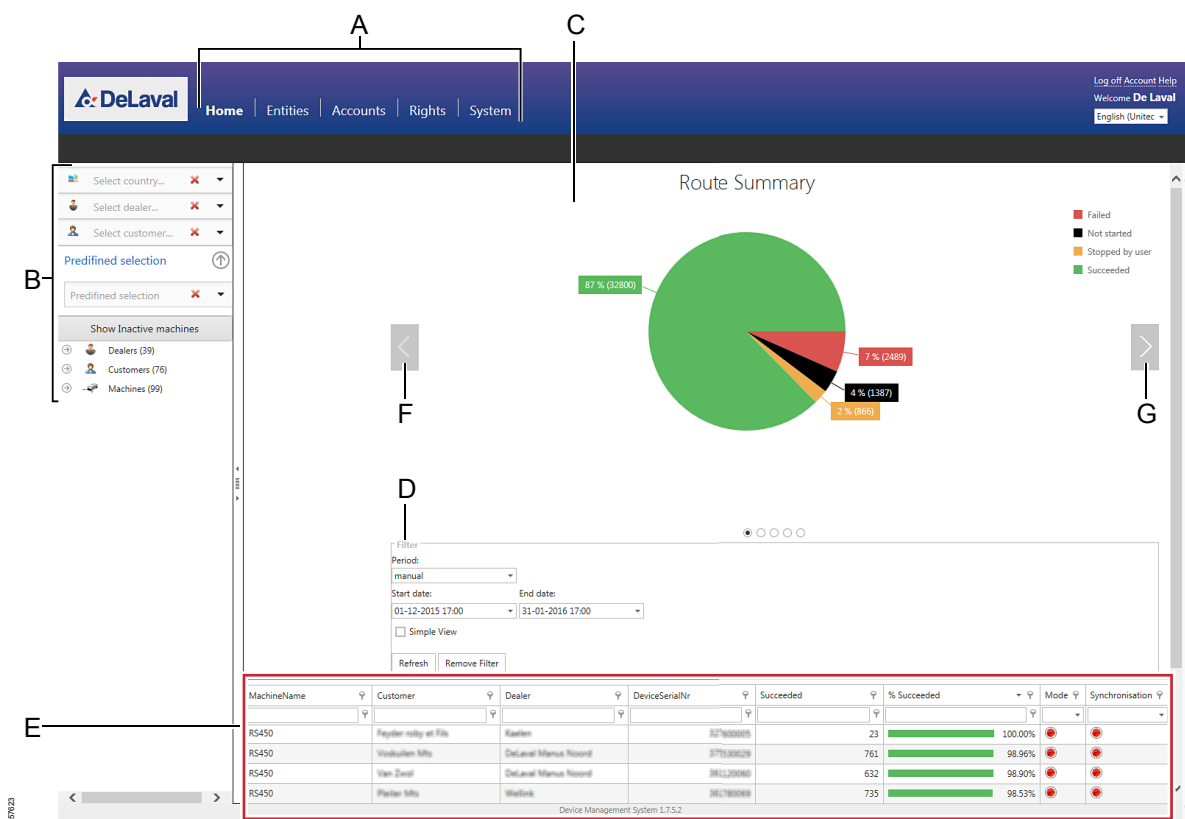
A

C

DeLaval

Home | Entities | Accounts | Rights | System

Log off Account Help
Welcome De Laval
English (Unitec

B

Select country...
Select dealer...
Select customer...
Predifined selection
Predifined selection
Show Inactive machines
Dealers (39)
Customers (76)
Machines (99)

Route Summary

Failed
Not started
Stopped by user
Succeeded

87 % (32800)
7 % (2489)
4 % (1387)
2 % (866)

F

G

D

Filter
Period:
manual
Start date:
01-12-2015 17:00
End date:
31-01-2016 17:00
Simple View
Refresh
Remove Filter

E

| MachineName | Customer | Dealer | DeviceSerialNr | Succeeded | % Succeeded | Mode | Synchronisation |
|---|---|---|---|---|---|---|---|
| RS450 | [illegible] | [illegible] | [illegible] | 23 | 100.00% | | |
| RS450 | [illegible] | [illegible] | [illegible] | 761 | 98.96% | | |
| RS450 | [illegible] | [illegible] | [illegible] | 632 | 98.90% | | |
| RS450 | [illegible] | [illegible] | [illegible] | 735 | 98.53% | | |

Device Management System 1.7.5.2

57623